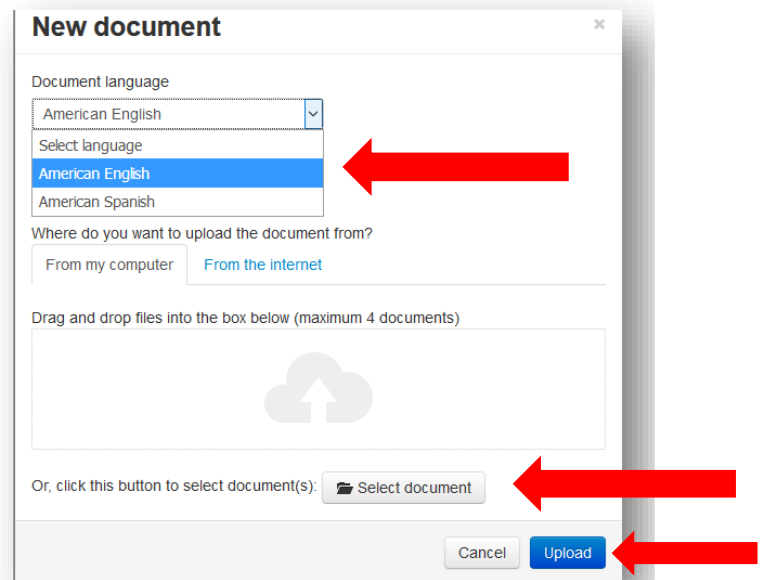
New document

×

Document language

American English

Select language

American English

American Spanish

Where do you want to upload the document from?

From my computer

From the internet

Drag and drop files into the box below (maximum 4 documents)

Or, click this button to select document(s):

Select document

Cancel

Upload